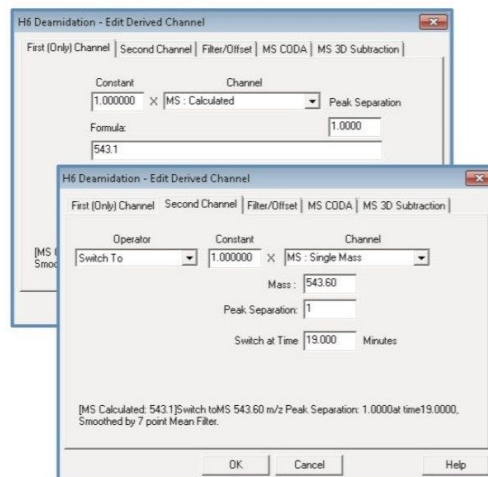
H6 Deamidation - Edit Derived Channel

First (Only) Channel | Second Channel | Filter/Offset | MS CODA | MS 3D Subtraction

Constant
1.000000 X

Channel
MS : Calculated

Peak Separation
1.0000

Formula:
543.1

[MS (
Smoo

H6 Deamidation - Edit Derived Channel

First (Only) Channel | Second Channel | Filter/Offset | MS CODA | MS 3D Subtraction

Operator
Switch To

Constant
1.000000 X

Channel
MS : Single Mass

Mass : 543.60

Peak Separation: 1

Switch at Time 19.000 Minutes

[MS Calculated: 543.1]Switch toMS 543.60 m/z Peak Separation: 1.0000at time19.0000, Smoothed by 7 point Mean Filter.

OK | Cancel | Help